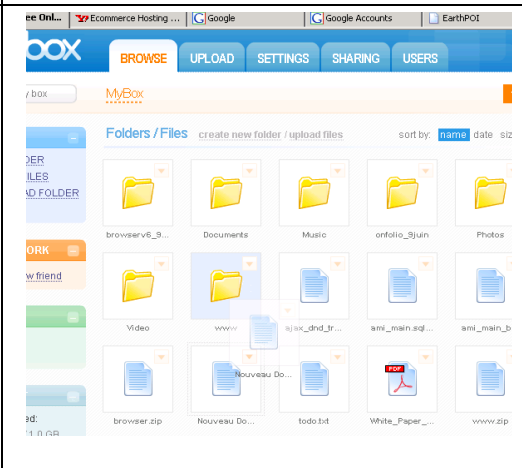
ee Onl... | Ecommerce Hosting ... | Google | Google Accounts | EarthPOI

box

BROWSE UPLOAD SETTINGS SHARING USERS

y box

MyBox

Folders / Files create new folder / upload files

sort by: name date siz

DER
ILES
D FOLDER

ORK
w friend

browserv6_9...
Documents
Music
onfolio_9juin
Photos

Video
www
ajax_dnd_tr...
ami_main.sql...
ami_main_b

Nouveau Do...

browser.zip
Nouveau Do...
todo.txt
PDF
White_Paper_...
www.zip

ed:
1.0 GB